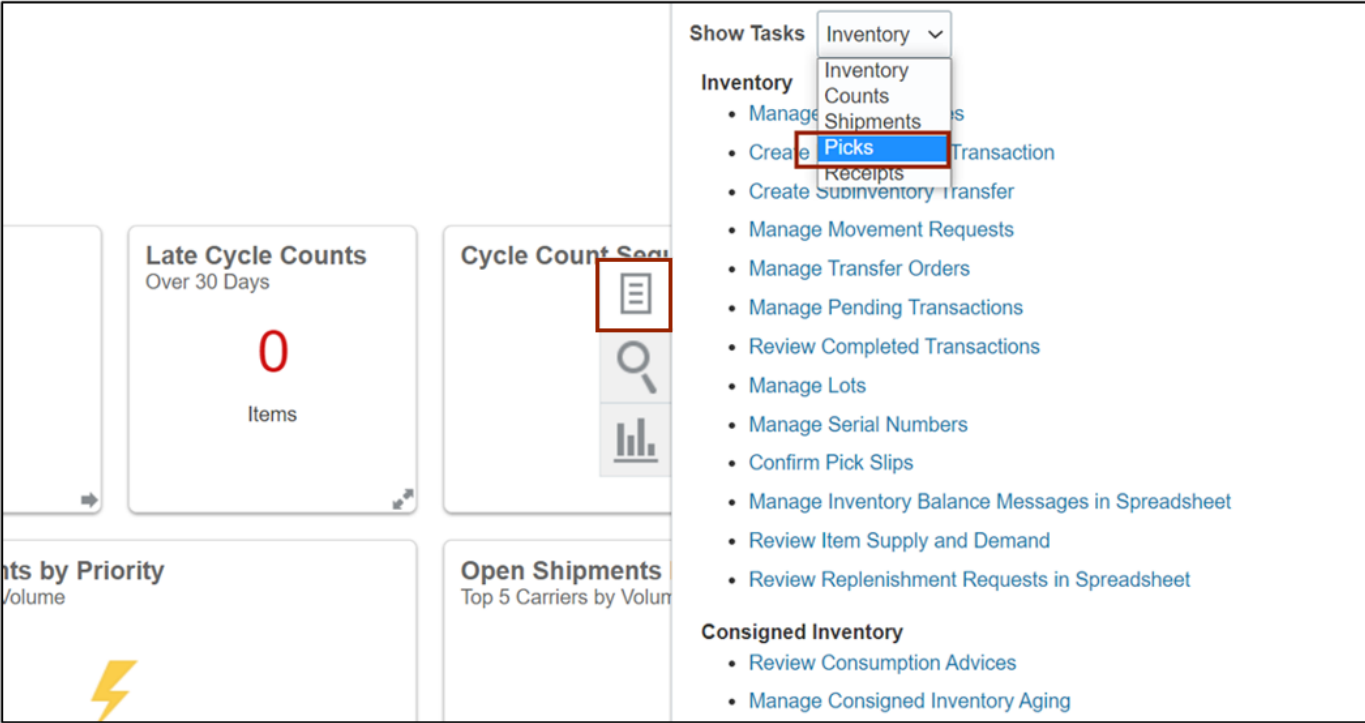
Late Cycle Counts
Over 30 Days

0

Items

Cycle Count Seq

nts by Priority
Volume

Open Shipments
Top 5 Carriers by Volum

Show Tasks Inventory

Inventory
Counts
Shipments
Picks
Receipts

Inventory
• Manage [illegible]s
• Create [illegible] Transaction
• Create Subinventory Transfer
• Manage Movement Requests
• Manage Transfer Orders
• Manage Pending Transactions
• Review Completed Transactions
• Manage Lots
• Manage Serial Numbers
• Confirm Pick Slips
• Manage Inventory Balance Messages in Spreadsheet
• Review Item Supply and Demand
• Review Replenishment Requests in Spreadsheet

Consigned Inventory
• Review Consumption Advices
• Manage Consigned Inventory Aging